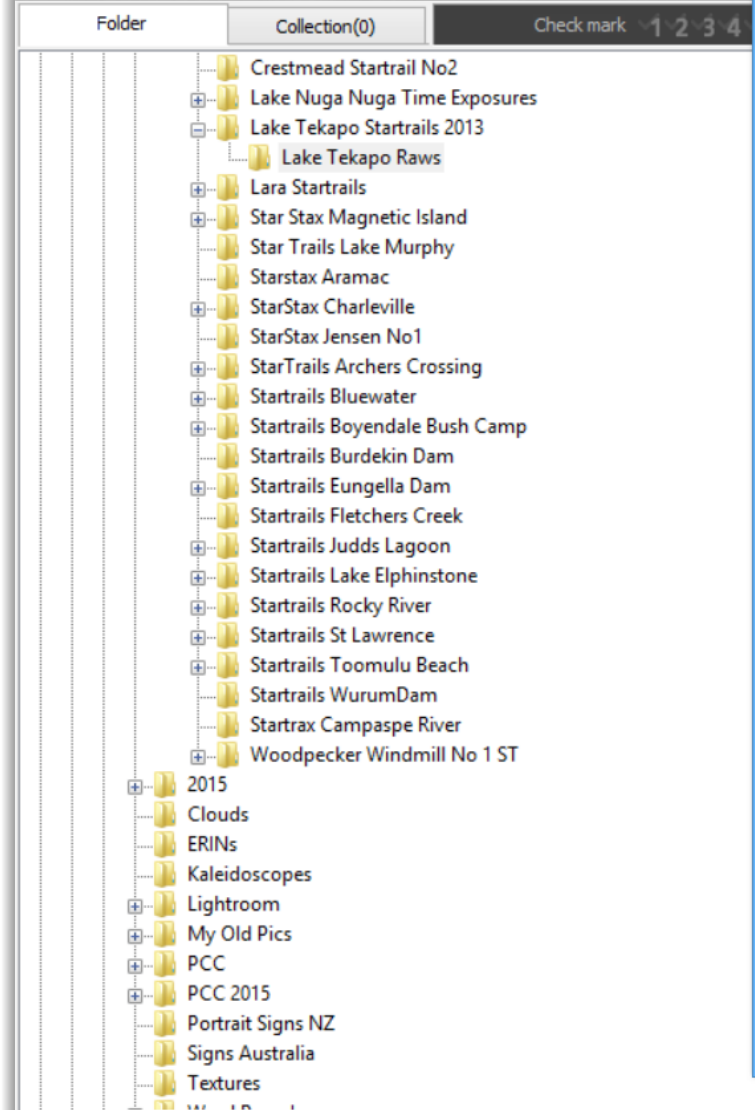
Folder
Collection(0)
Check mark 1 2 3 4

Crestmead Startrail No2
Lake Nuga Nuga Time Exposures
Lake Tekapo Startrails 2013
Lake Tekapo Raws
Lara Startrails
Star Stax Magnetic Island
Star Trails Lake Murphy
Starstax Aramac
StarStax Charleville
StarStax Jensen No1
StarTrails Archers Crossing
Startrails Bluewater
Startrails Boyendale Bush Camp
Startrails Burdekin Dam
Startrails Eungella Dam
Startrails Fletchers Creek
Startrails Judds Lagoon
Startrails Lake Elphinstone
Startrails Rocky River
Startrails St Lawrence
Startrails Toomulu Beach
Startrails WurumDam
Startrax Campaspe River
Woodpecker Windmill No 1 ST
2015
Clouds
ERINs
Kaleidoscopes
Lightroom
My Old Pics
PCC
PCC 2015
Portrait Signs NZ
Signs Australia
Textures
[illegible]